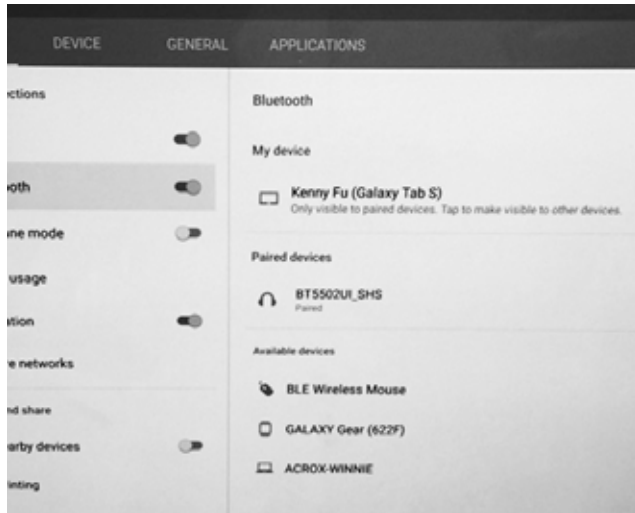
DEVICE GENERAL APPLICATIONS

ctions

ooth

ne mode

usage

ation

e networks

nd share

arby devices

inting

Bluetooth

My device

Kenny Fu (Galaxy Tab S)
Only visible to paired devices. Tap to make visible to other devices.

Paired devices

BT5502UI_SHS
Paired

Available devices

BLE Wireless Mouse

GALAXY Gear (622F)

ACROX-WINNIE